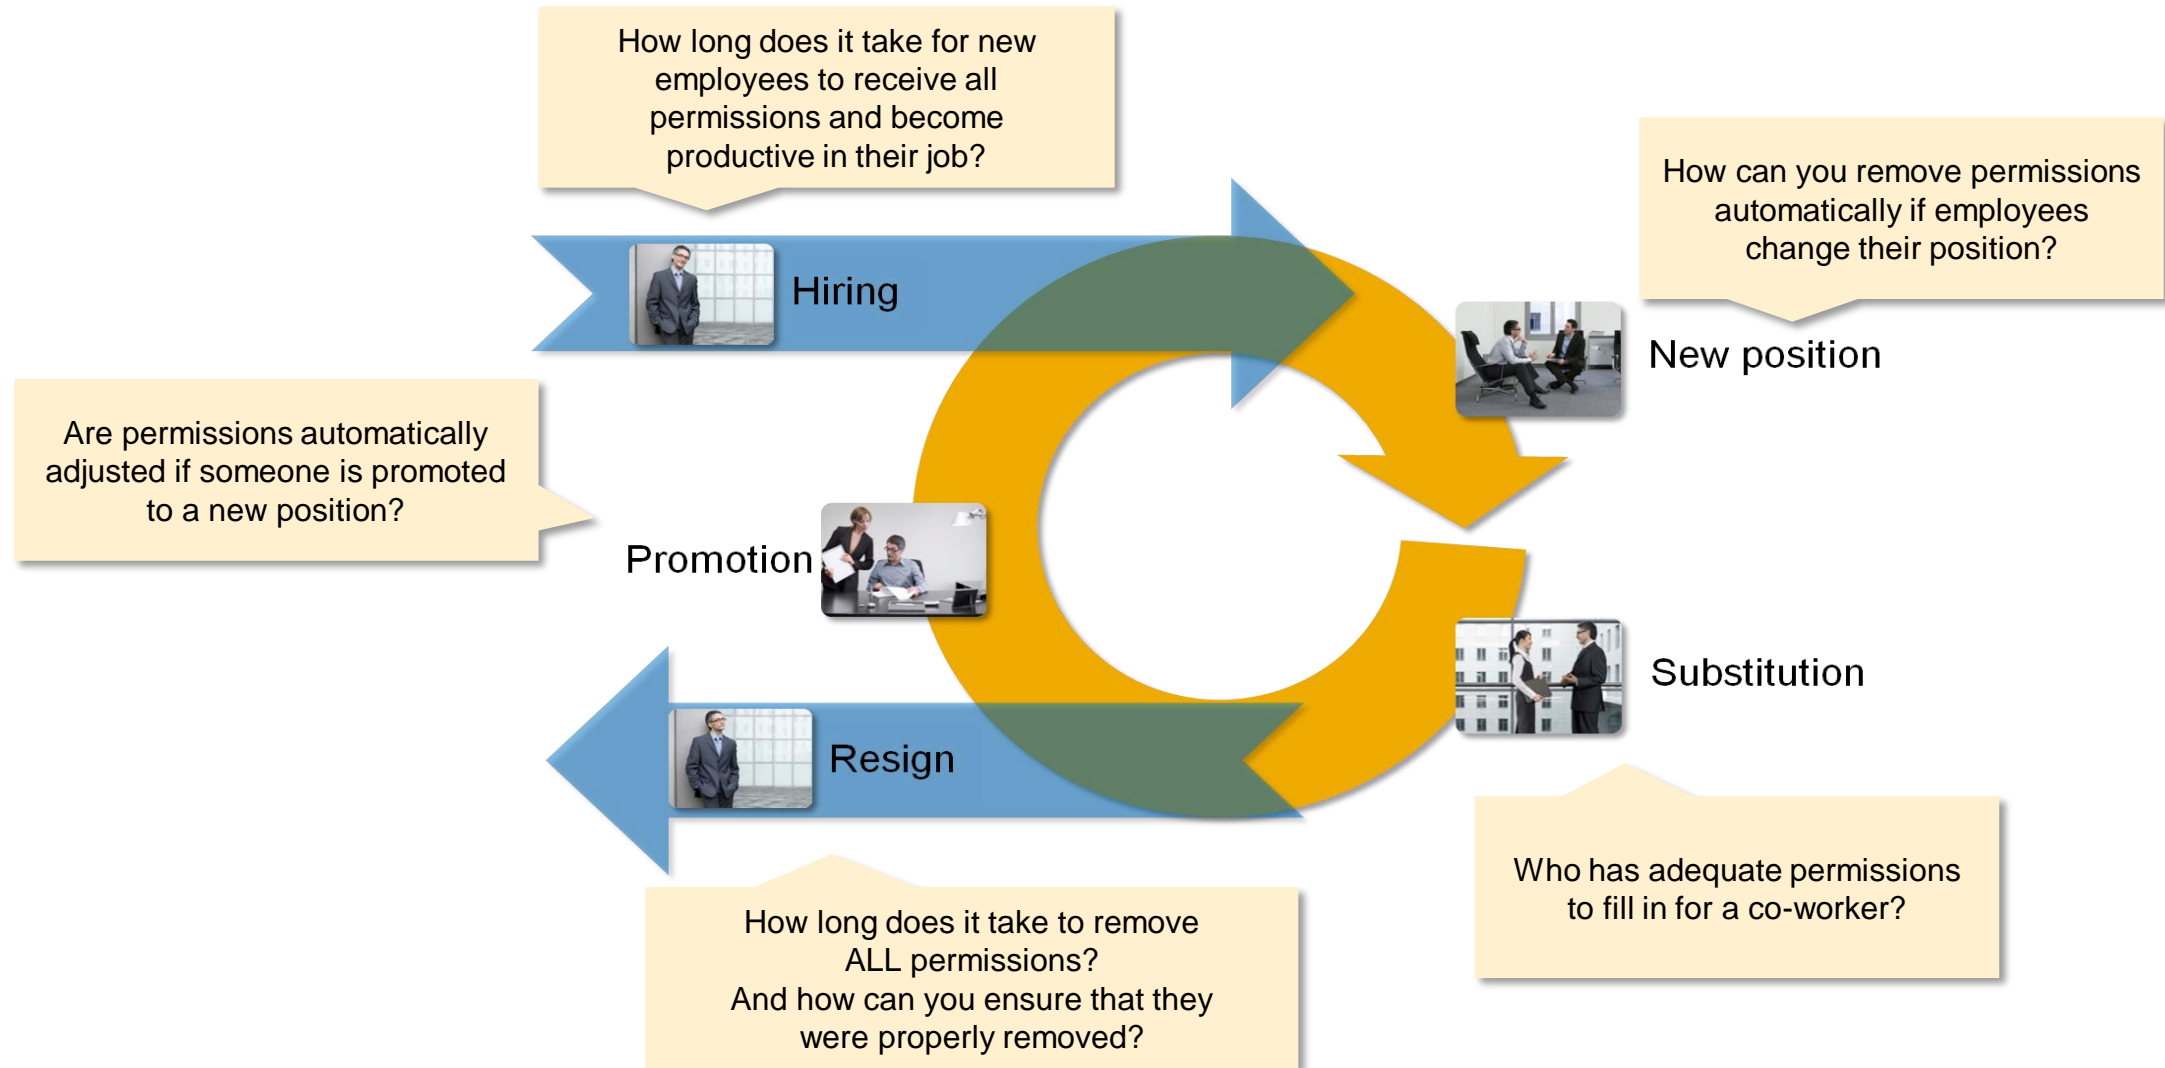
How long does it take for new employees to receive all permissions and become productive in their job?

How can you remove permissions automatically if employees change their position?

Hiring

New position

Are permissions automatically adjusted if someone is promoted to a new position?

Promotion

Substitution

Resign

Who has adequate permissions to fill in for a co-worker?

How long does it take to remove ALL permissions?
And how can you ensure that they were properly removed?